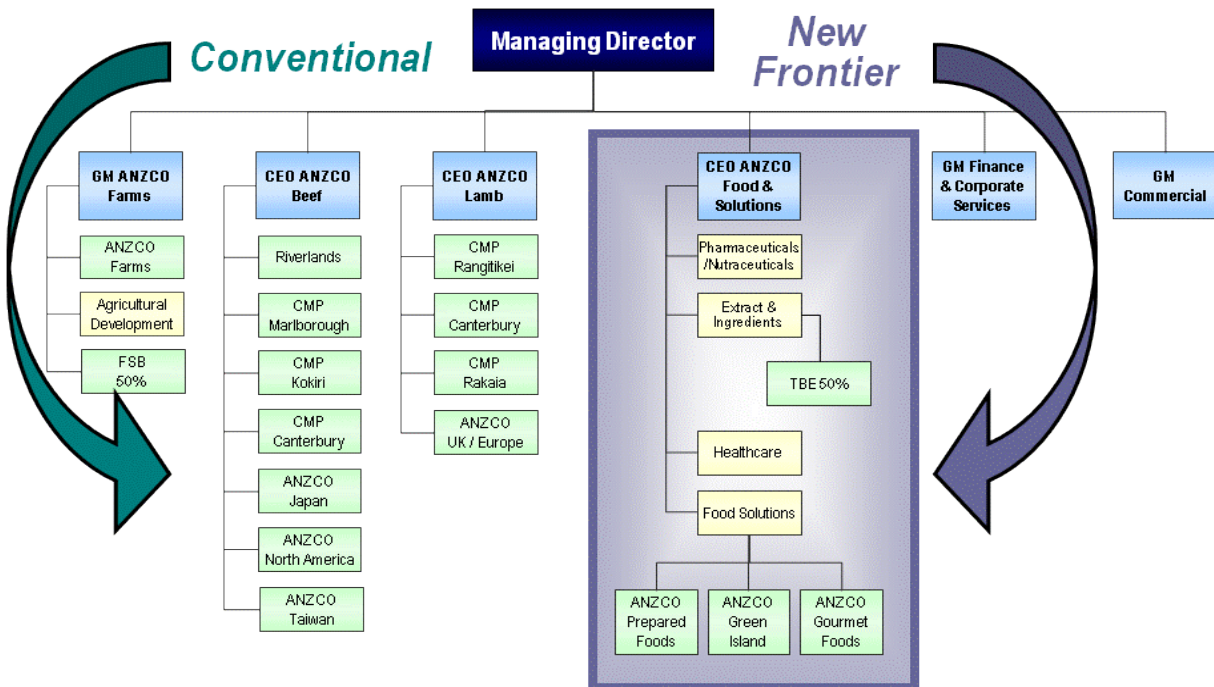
Conventional

Managing Director

New Frontier

GM ANZCO Farms

ANZCO Farms

Agricultural Development

FSB 50%

CEO ANZCO Beef

Riverlands

CMP Marlborough

CMP Kokiri

CMP Canterbury

ANZCO Japan

ANZCO North America

ANZCO Taiwan

CEO ANZCO Lamb

CMP Rangitikei

CMP Canterbury

CMP Rakaia

ANZCO UK / Europe

CEO ANZCO Food & Solutions

Pharmaceuticals /Nutraceuticals

Extract & Ingredients

TBE 50%

Healthcare

Food Solutions

ANZCO Prepared Foods

ANZCO Green Island

ANZCO Gourmet Foods

GM Finance & Corporate Services

GM Commercial